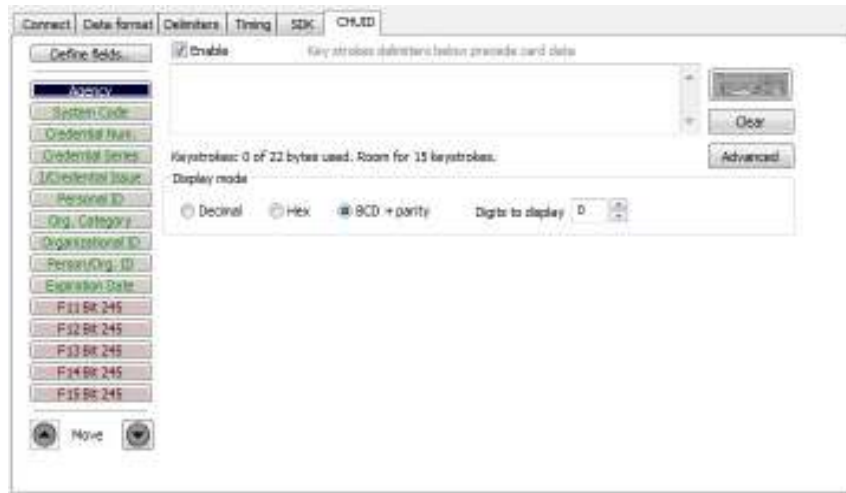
Connect | Data format | Delimiters | Timing | SDK | CHUID

Define fields...

Enable

Key strokes delimiters below precede card data

Agency
System Code
Credential Num.
Credential Series
I.Credential Issue
Personal ID
Org. Category
Organizational ID
Person/Org. ID
Expiration Date
F11 Bit 245
F12 Bit 245
F13 Bit 245
F14 Bit 245
F15 Bit 245

Move

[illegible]

Clear

Keystrokes: 0 of 22 bytes used. Room for 15 keystrokes.

Advanced

Display mode

Decimal
Hex
BCD + parity
Digits to display 0